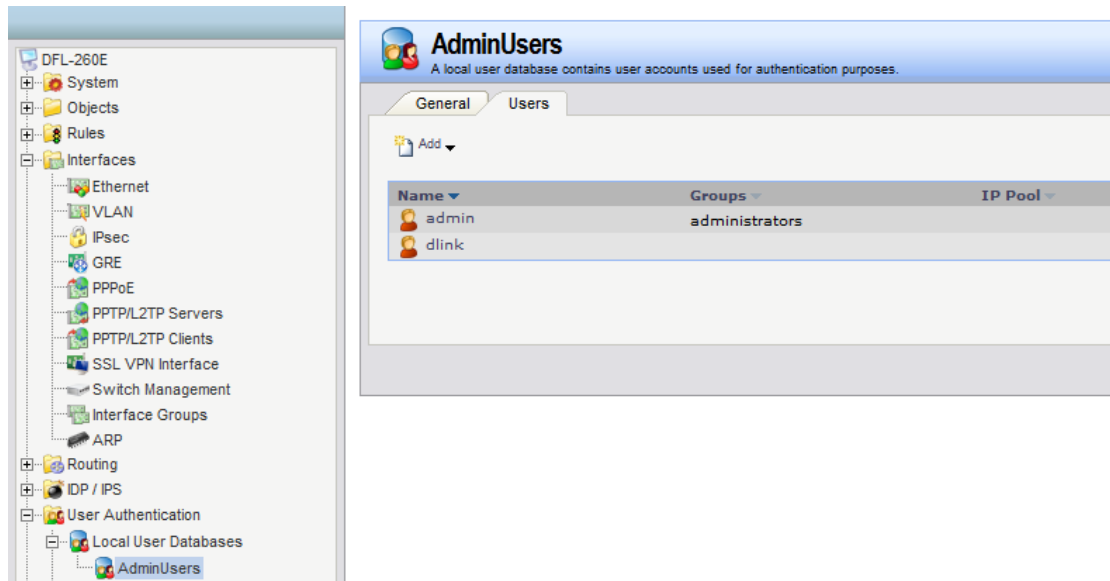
DFL-260E
System
Objects
Rules
Interfaces
Ethernet
VLAN
IPsec
GRE
PPPoE
PPTP/L2TP Servers
PPTP/L2TP Clients
SSL VPN Interface
Switch Management
Interface Groups
ARP
Routing
IDP / IPS
User Authentication
Local User Databases
AdminUsers

AdminUsers
A local user database contains user accounts used for authentication purposes.

General
Users

Add

| Name | Groups | IP Pool |
|---|---|---|
| admin | administrators | |
| dlink | | |